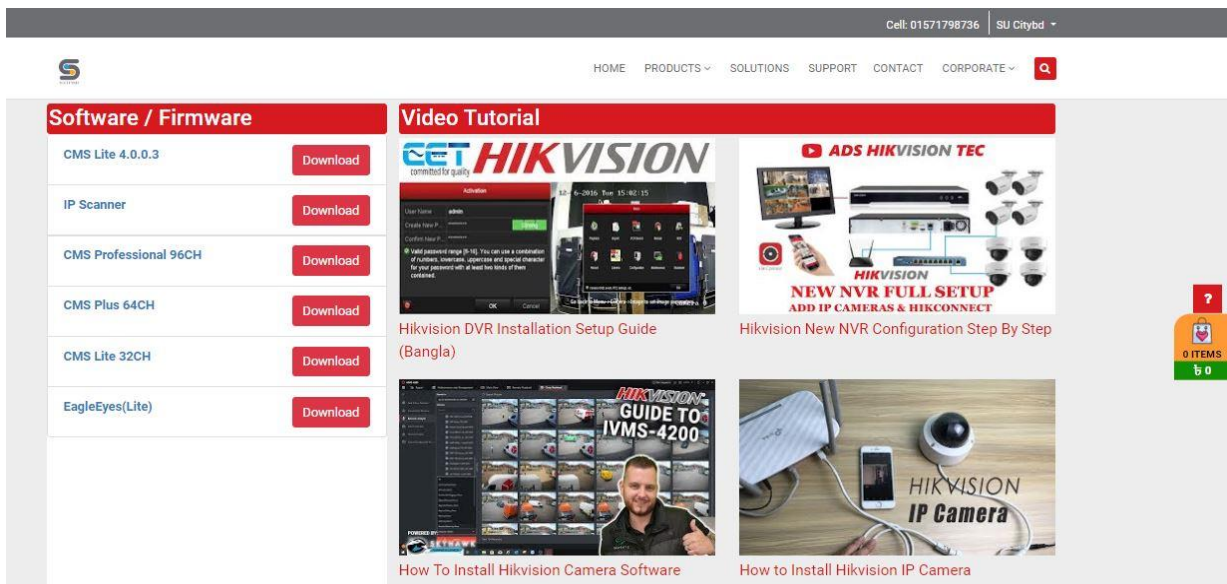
Cell: 01571798736 | SU Citybd

HOME PRODUCTS SOLUTIONS SUPPORT CONTACT CORPORATE

Software / Firmware

CMS Lite 4.0.0.3 Download

IP Scanner Download

CMS Professional 96CH Download

CMS Plus 64CH Download

CMS Lite 32CH Download

EagleEyes(Lite) Download

Video Tutorial

CET HIKVISION
committed for quality

Activation

User Name admin

Create New P...

Confirm New P...

Valid password range [8-16]. You can use a combination of numbers, lowercase, uppercase and special character for your password with at least two kinds of them contained.

OK Cancel

12-6-2016 Tue 15:02:15

Hikvision DVR Installation Setup Guide (Bangla)

ADS HIKVISION TEC

HIKVISION
NEW NVR FULL SETUP
ADD IP CAMERAS & HIKCONNECT

Hikvision New NVR Configuration Step By Step

HIKVISION GUIDE TO IVMS-4200

POWERED BY:

How To Install Hikvision Camera Software

HIKVISION
IP Camera

How to Install Hikvision IP Camera

?

0 ITEMS
৳0